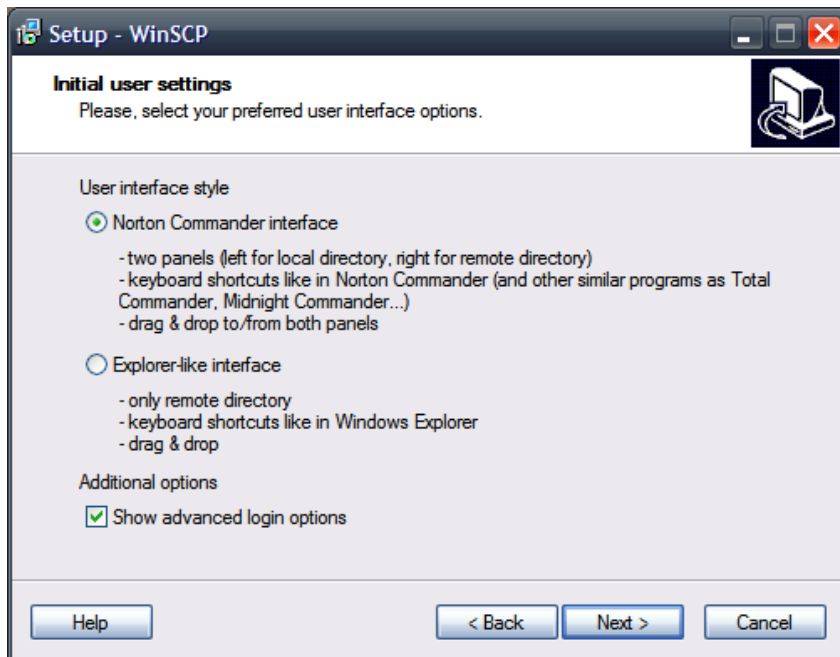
Setup - WinSCP

Initial user settings
Please, select your preferred user interface options.

User interface style

Norton Commander interface

- two panels (left for local directory, right for remote directory)
- keyboard shortcuts like in Norton Commander (and other similar programs as Total Commander, Midnight Commander...)
- drag & drop to/from both panels

Explorer-like interface

- only remote directory
- keyboard shortcuts like in Windows Explorer
- drag & drop

Additional options

Show advanced login options

Help

< Back

Next >

Cancel